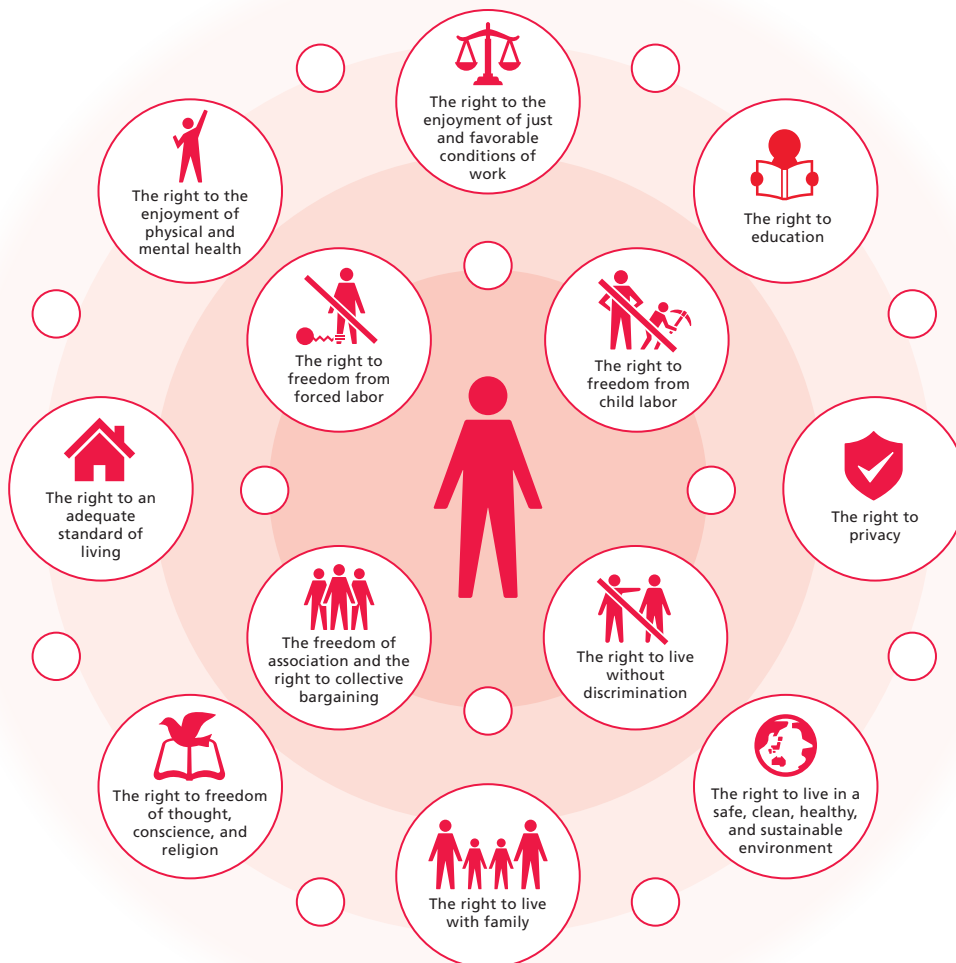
The right to the enjoyment of just and favorable conditions of work

The right to the enjoyment of physical and mental health

The right to education

The right to freedom from forced labor

The right to freedom from child labor

The right to an adequate standard of living

The right to privacy

The freedom of association and the right to collective bargaining

The right to live without discrimination

The right to freedom of thought, conscience, and religion

The right to live in a safe, clean, healthy, and sustainable environment

The right to live with family